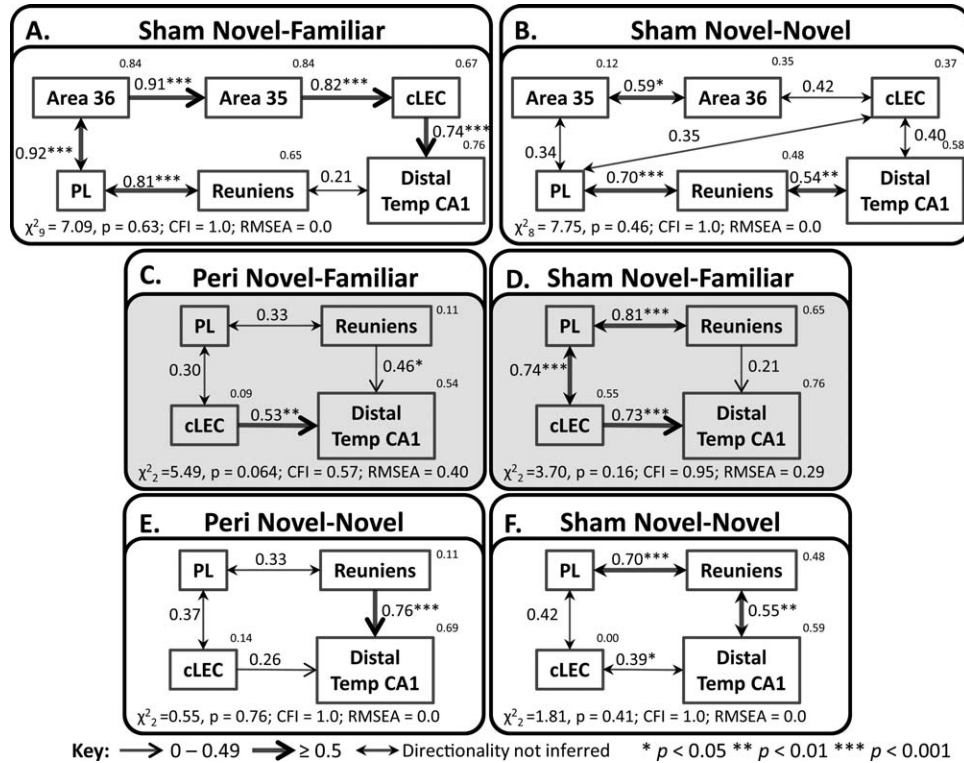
A. Sham Novel-Familiar

0.84 0.84 0.67

Area 36 0.91*** Area 35 0.82*** cLEC

0.92*** 0.74***

0.65 0.76

PL 0.81*** Reuniens 0.21 Distal Temp CA1

$\chi^2_9$ = 7.09, p = 0.63; CFI = 1.0; RMSEA = 0.0

B. Sham Novel-Novel

0.12 0.35 0.37

Area 35 0.59* Area 36 0.42 cLEC

0.35

0.34 0.40

0.48 0.58

PL 0.70*** Reuniens 0.54** Distal Temp CA1

$\chi^2_8$ = 7.75, p = 0.46; CFI = 1.0; RMSEA = 0.0

C. Peri Novel-Familiar

PL 0.33 Reuniens 0.11

0.30 0.46*

0.09 0.54

cLEC 0.53** Distal Temp CA1

$\chi^2_2$ =5.49, p = 0.064; CFI = 0.57; RMSEA = 0.40

D. Sham Novel-Familiar

PL 0.81*** Reuniens 0.65

0.74*** 0.21

0.55 0.76

cLEC 0.73*** Distal Temp CA1

$\chi^2_2$ =3.70, p = 0.16; CFI = 0.95; RMSEA = 0.29

E. Peri Novel-Novel

PL 0.33 Reuniens 0.11

0.37 0.76***

0.14 0.69

cLEC 0.26 Distal Temp CA1

$\chi^2_2$ =0.55, p = 0.76; CFI = 1.0; RMSEA = 0.0

F. Sham Novel-Novel

PL 0.70*** Reuniens 0.48

0.42 0.55**

0.00 0.59

cLEC 0.39* Distal Temp CA1

$\chi^2_2$ =1.81, p = 0.41; CFI = 1.0; RMSEA = 0.0

Key: 0 – 0.49 ≥ 0.5 Directionality not inferred * $p$ < 0.05 ** $p$ < 0.01 *** $p$ < 0.001